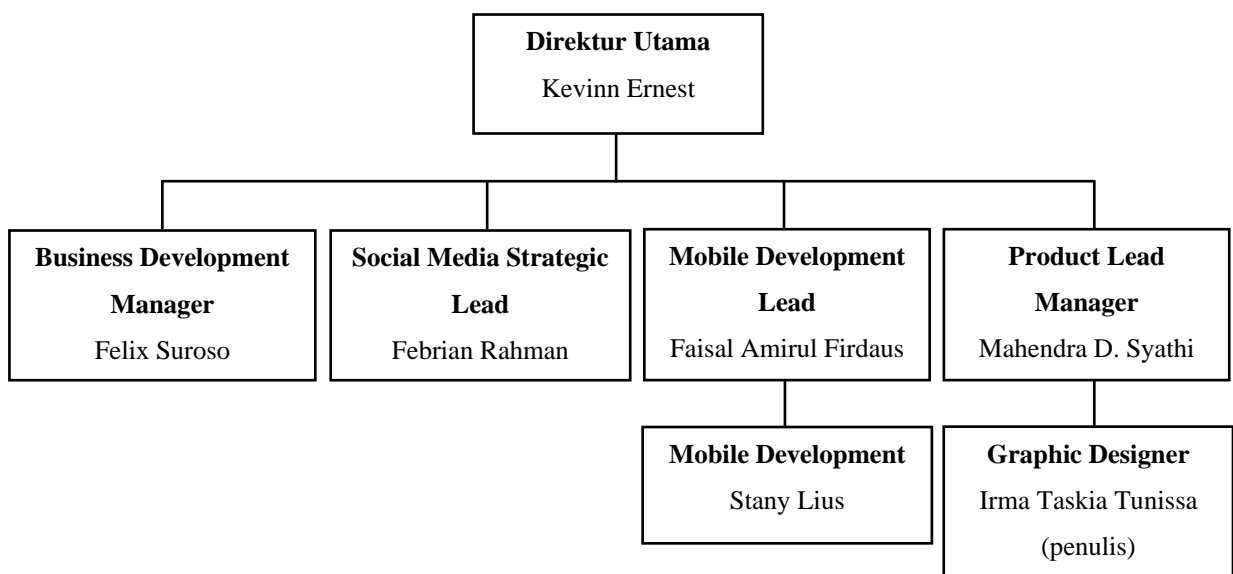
**Direktur Utama**
Kevinn Ernest

**Business Development Manager**
Felix Suroso

**Social Media Strategic Lead**
Febrian Rahman

**Mobile Development Lead**
Faisal Amirul Firdaus

**Product Lead Manager**
Mahendra D. Syathi

**Mobile Development**
Stany Lius

**Graphic Designer**
Irma Taskia Tunissa (penulis)